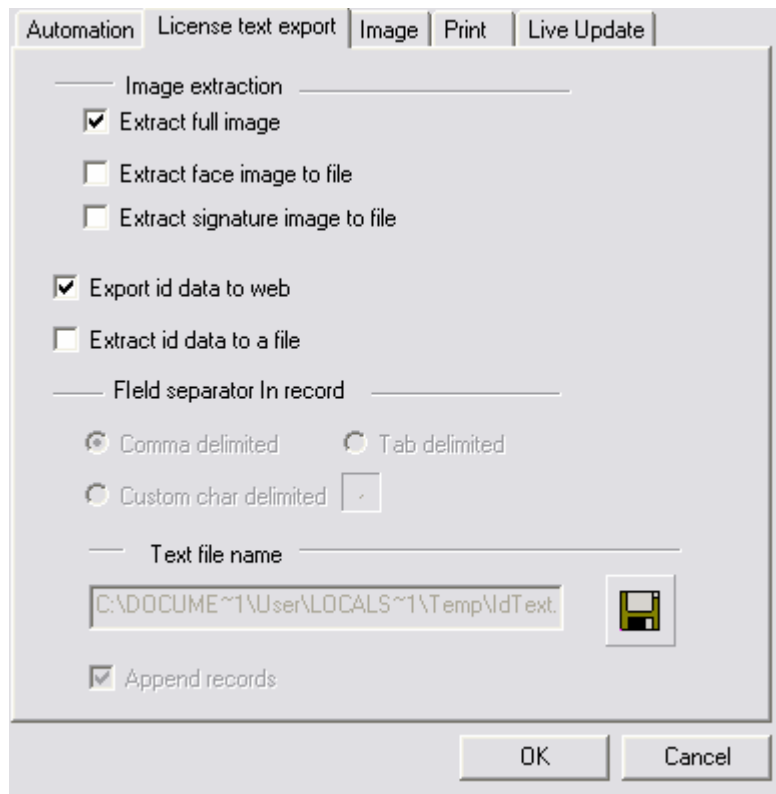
Automation | License text export | Image | Print | Live Update

Image extraction

Extract full image

Extract face image to file

Extract signature image to file

Export id data to web

Extract id data to a file

Field separator In record

Comma delimited

Tab delimited

Custom char delimited

Text file name

C:\DOCUME~1\User\LOCALS~1\Temp\IdText.

Append records

OK

Cancel